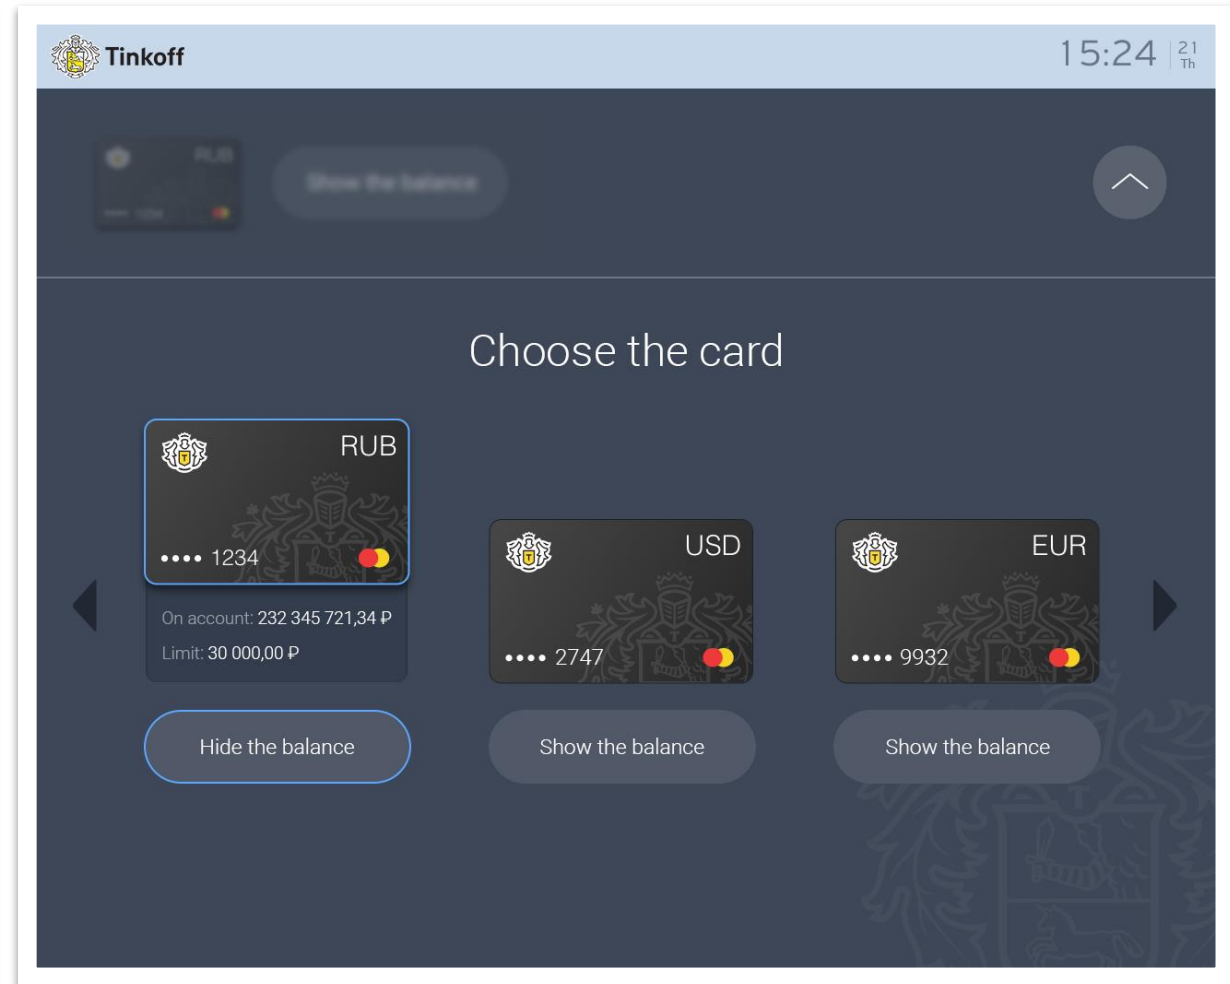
Tinkoff

15:24 21 Th

RUB
•••• 1234

Show the balance

Choose the card

RUB
•••• 1234

On account: 232 345 721,34 ₽
Limit: 30 000,00 ₽

Hide the balance

USD
•••• 2747

Show the balance

EUR
•••• 9932

Show the balance